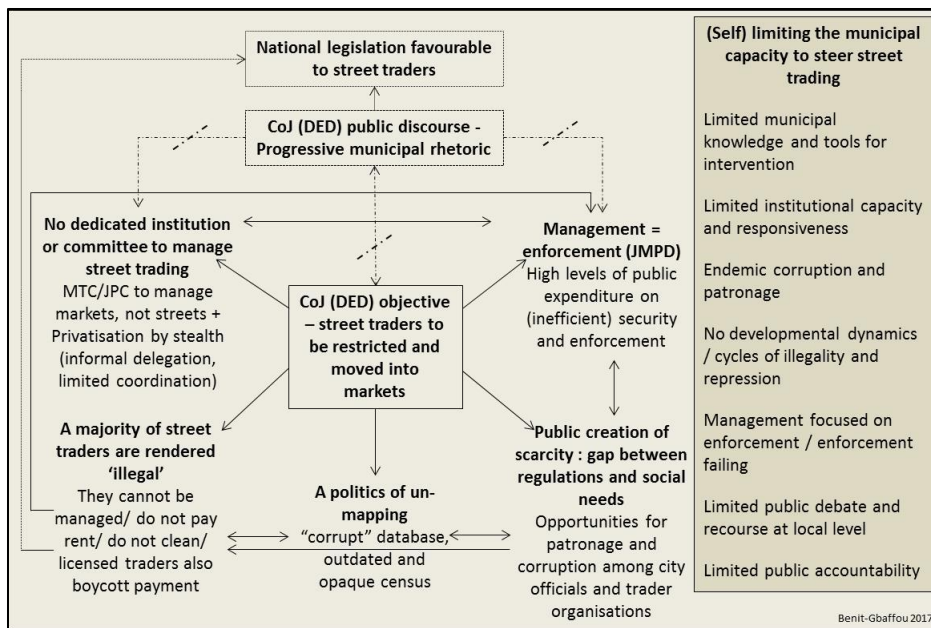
National legislation favourable to street traders

CoJ (DED) public discourse - Progressive municipal rhetoric

No dedicated institution or committee to manage street trading
MTC/JPC to manage markets, not streets + Privatisation by stealth (informal delegation, limited coordination)

Management = enforcement (JMPD)
High levels of public expenditure on (inefficient) security and enforcement

CoJ (DED) objective – street traders to be restricted and moved into markets

A majority of street traders are rendered 'illegal'
They cannot be managed/ do not pay rent/ do not clean/ licensed traders also boycott payment

A politics of un-mapping
"corrupt" database, outdated and opaque census

Public creation of scarcity : gap between regulations and social needs
Opportunities for patronage and corruption among city officials and trader organisations

(Self) limiting the municipal capacity to steer street trading

Limited municipal knowledge and tools for intervention

Limited institutional capacity and responsiveness

Endemic corruption and patronage

No developmental dynamics / cycles of illegality and repression

Management focused on enforcement / enforcement failing

Limited public debate and recourse at local level

Limited public accountability

Benit-Gbaffou 2017